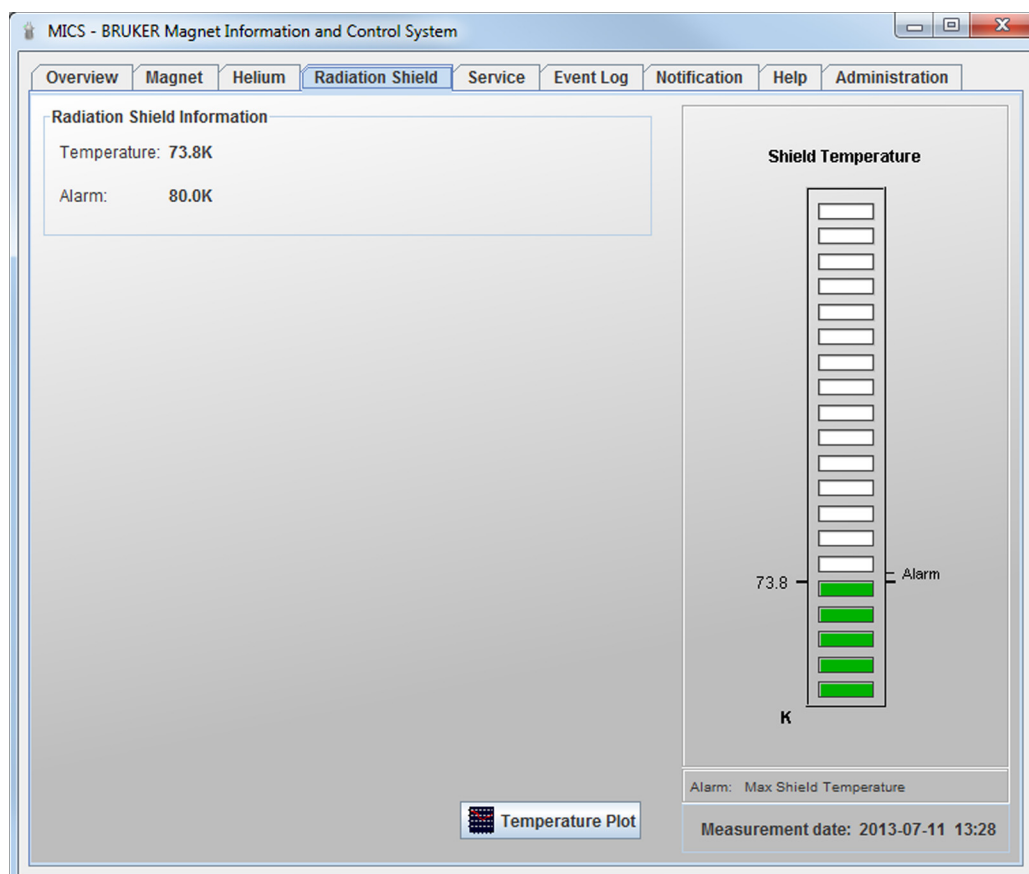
MICS - BRUKER Magnet Information and Control System

Overview | Magnet | Helium | Radiation Shield | Service | Event Log | Notification | Help | Administration

Radiation Shield Information

Temperature: 73.8K

Alarm: 80.0K

Shield Temperature

73.8

Alarm

K

Alarm: Max Shield Temperature

Temperature Plot

Measurement date: 2013-07-11 13:28